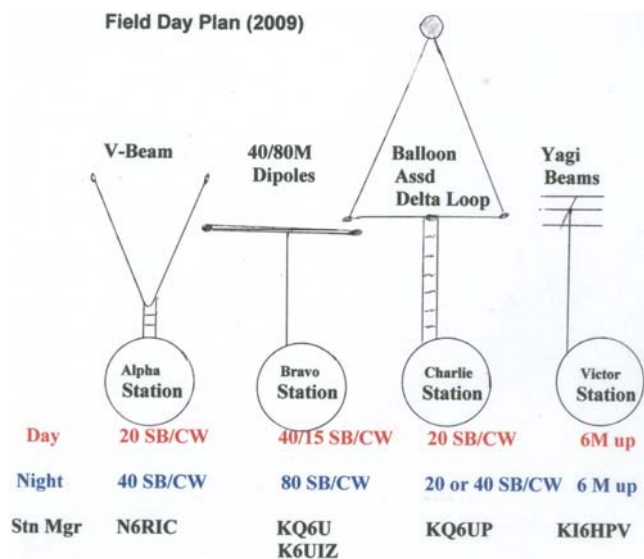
Field Day Plan (2009)

V-Beam

40/80M Dipoles

Balloon Assd Delta Loop

Yagi Beams

Alpha Station

Bravo Station

Charlie Station

Victor Station

| | | | | |
|---|---|---|---|---|
| Day | 20 SB/CW | 40/15 SB/CW | 20 SB/CW | 6M up |
| Night | 40 SB/CW | 80 SB/CW | 20 or 40 SB/CW | 6 M up |
| Stn Mgr | N6RIC | KQ6U K6UIZ | KQ6UP | KI6HPV |